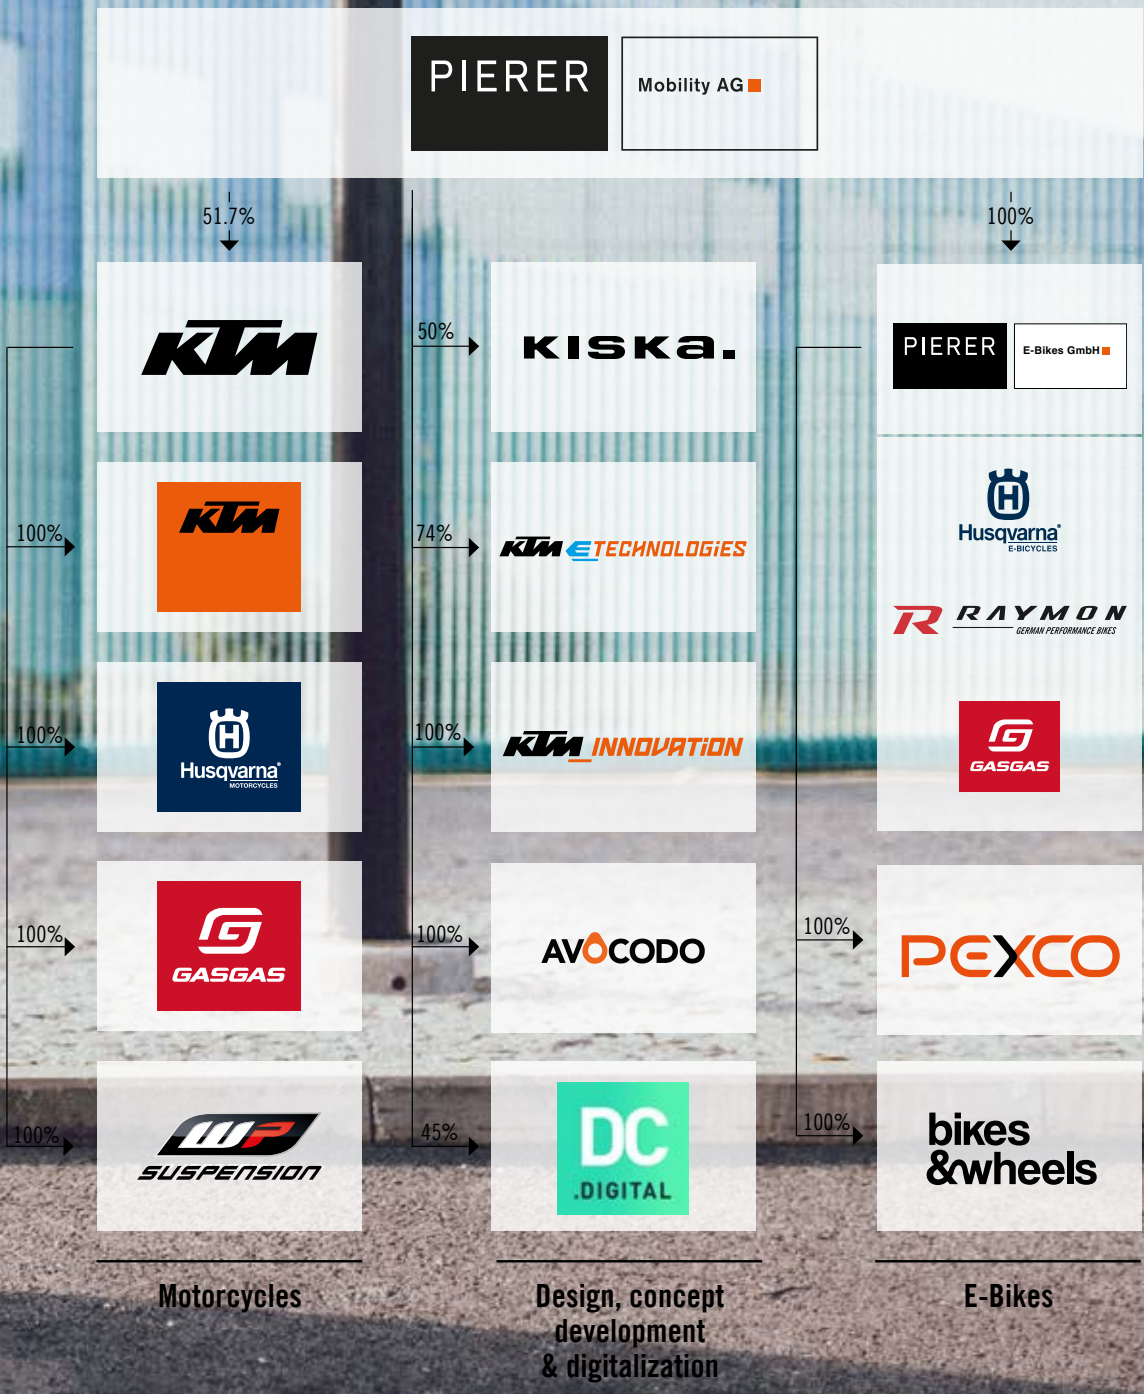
PIERER Mobility AG

51.7%

KTM

100%

KTM

100%

Husqvarna MOTORCYCLES

100%

GASGAS

100%

WP SUSPENSION

Motorcycles

50%

KISKA.

74%

KTM E TECHNOLOGIES

100%

KTM INNOVATION

100%

AVOCODO

45%

DC .DIGITAL

Design, concept development & digitalization

100%

PIERER E-Bikes GmbH

Husqvarna E-BICYCLES

R RAYMON GERMAN PERFORMANCE BIKES

GASGAS

100%

PEXCO

100%

bikes &wheels

E-Bikes